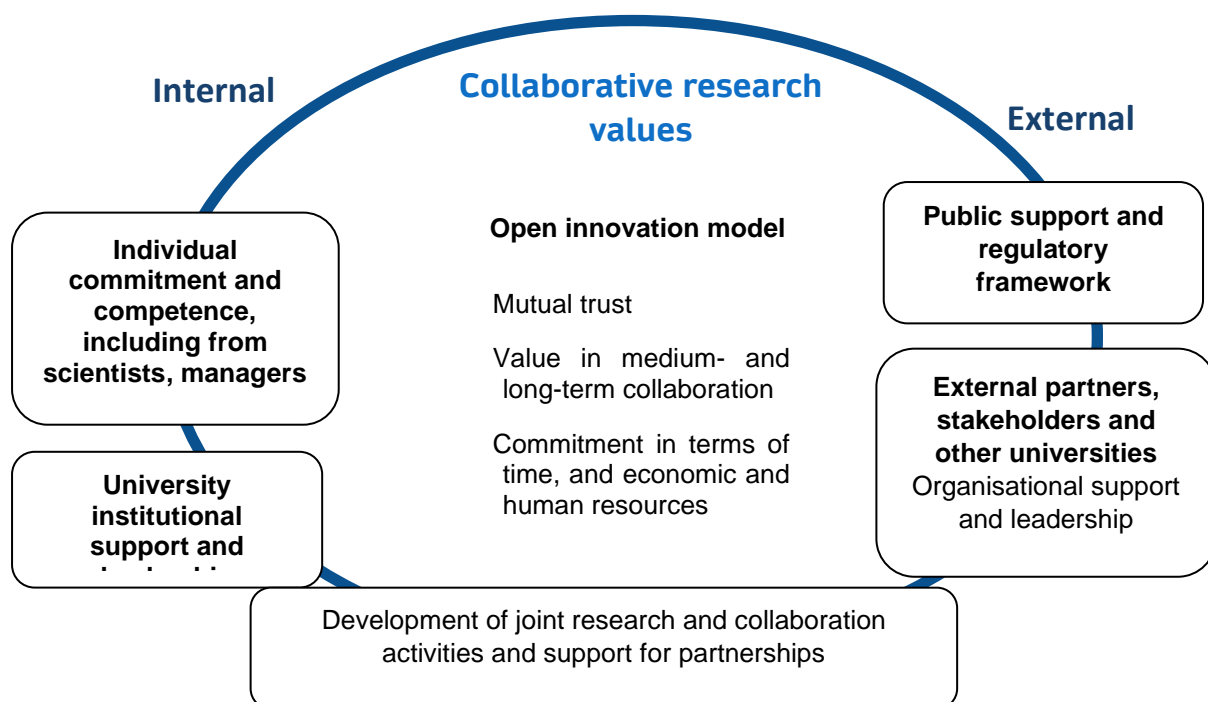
Internal

Collaborative research values

External

Individual commitment and competence, including from scientists, managers

University institutional support and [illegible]

Open innovation model

Mutual trust

Value in medium- and long-term collaboration

Commitment in terms of time, and economic and human resources

Public support and regulatory framework

External partners, stakeholders and other universities
Organisational support and leadership

Development of joint research and collaboration activities and support for partnerships